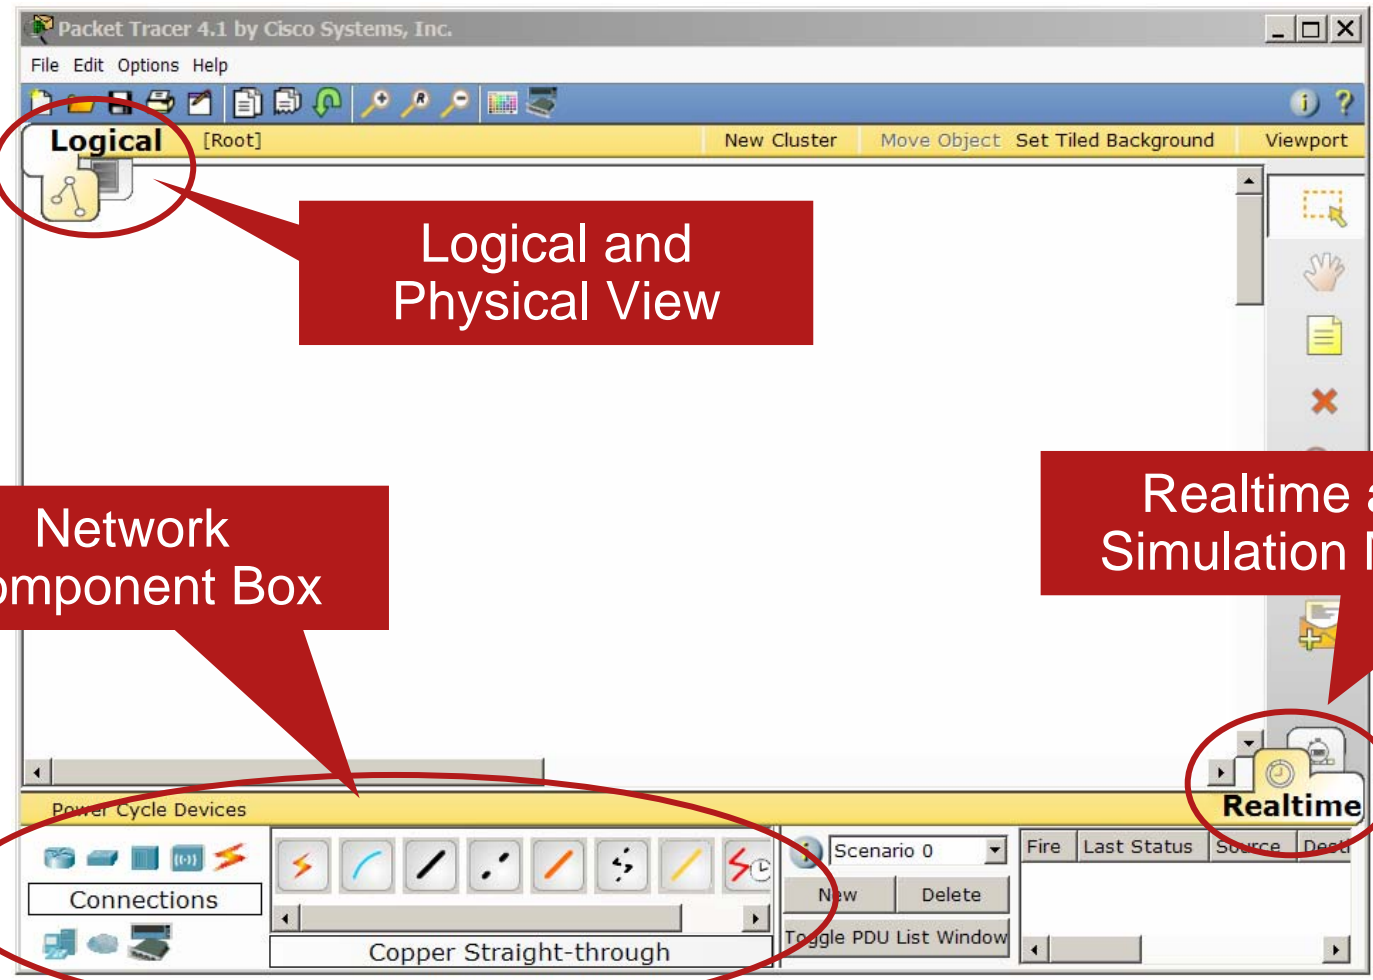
Packet Tracer 4.1 by Cisco Systems, Inc.

File Edit Options Help

Logical [Root] New Cluster Move Object Set Tiled Background Viewport

Logical and Physical View

Network
omponent Box

Realtime a
Simulation M

Power Cycle Devices

Realtime

Connections

Copper Straight-through

Scenario 0

New Delete

Toggle PDU List Window

| Fire | Last Status | Source | Dest |
|---|---|---|---|